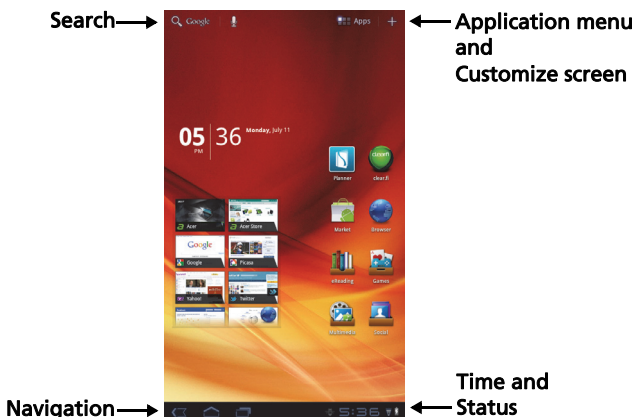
Search
Google
Apps
Application menu and Customize screen
05 PM
36
Monday, July 11
Planner
clear.fi
Acer
Acer Store
Market
Browser
Google
Picasa
eReading
Games
Yahoo!
twitter
Multimedia
Social
Navigation
5:36
Time and Status